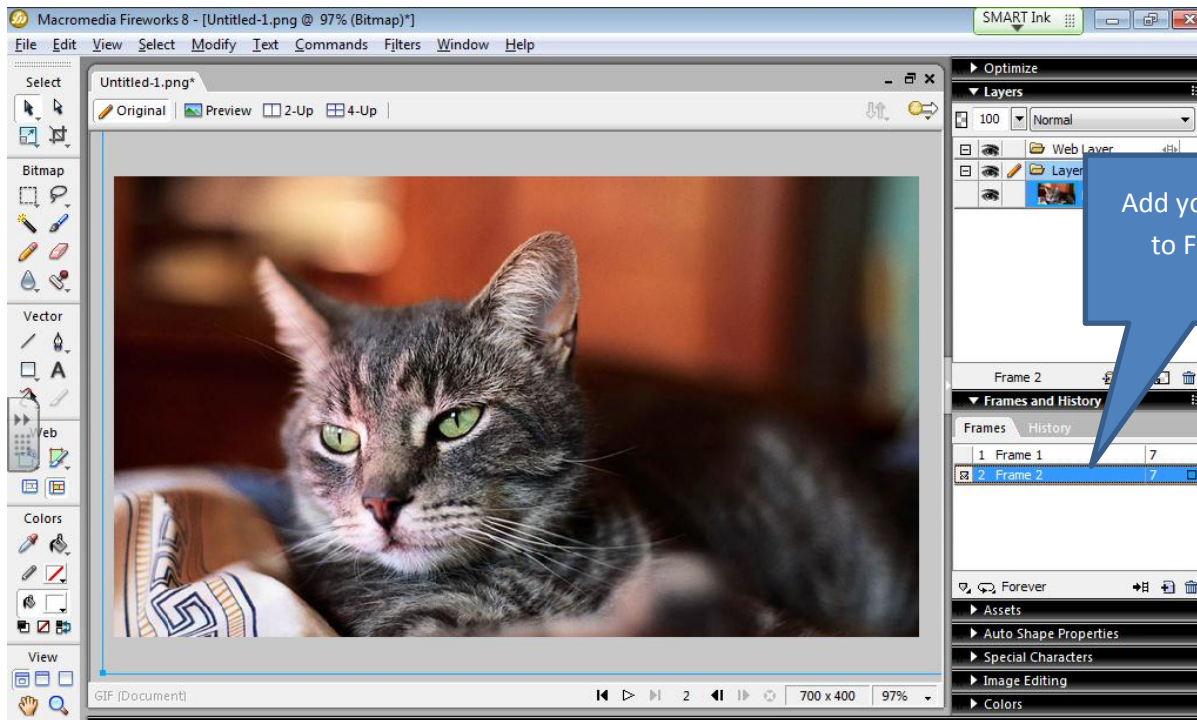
Macromedia Fireworks 8 - [Untitled-1.png @ 97% (Bitmap)*]

SMART Ink

File Edit View Select Modify Text Commands Filters Window Help

Select

Bitmap

Vector

Web

Colors

View

Untitled-1.png*

Original Preview 2-Up 4-Up

GIF (Document)

2

700 x 400

97%

Optimize

Layers

100 Normal

Web Layer

Layer

Add yo

to F

Frame 2

Frames and History

Frames History

1 Frame 1 7

2 Frame 2 7

Forever

Assets

Auto Shape Properties

Special Characters

Image Editing

Colors